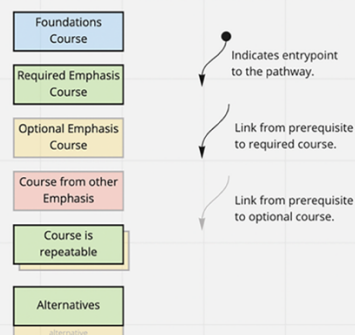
Foundations Course

Required Emphasis Course

Optional Emphasis Course

Course from other Emphasis

Course is repeatable

Alternatives

alternative

Indicates entrypoint to the pathway.

Link from prerequisite to required course.

Link from prerequisite to optional course.